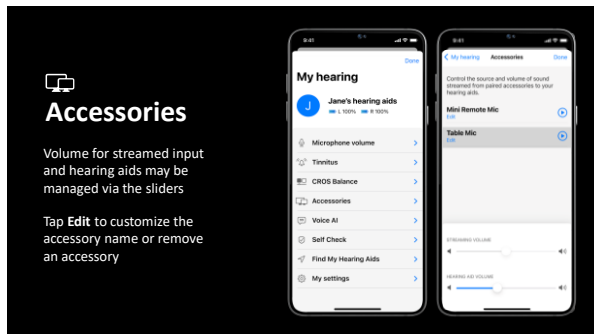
Accessories

Volume for streamed input and hearing aids may be managed via the sliders

Tap **Edit** to customize the accessory name or remove an accessory

9:41

Done

My hearing

J

Jane's hearing aids

L 100% R 100%

Microphone volume

Tinnitus

CROS Balance

Accessories

Voice AI

Self Check

Find My Hearing Aids

My settings

9:41

< My hearing

Accessories

Done

Control the source and volume of sound streamed from paired accessories to your hearing aids.

Mini Remote Mic

Edit

Table Mic

Edit

STREAMING VOLUME

HEARING AID VOLUME